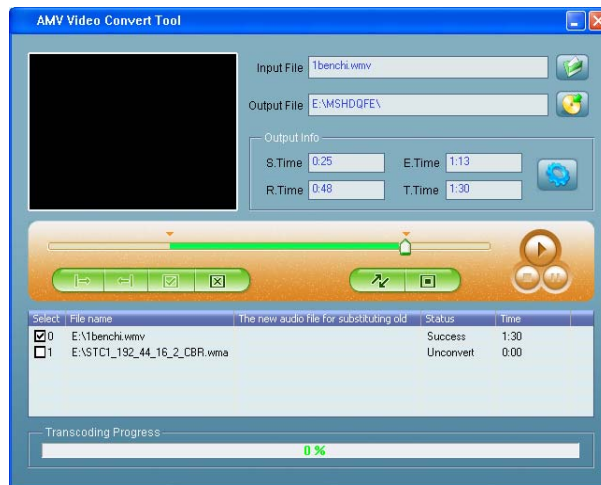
AMV Video Convert Tool

Input File 1benchi.wmv

Output File E:\MSHDQFE\

Output Info

S.Time 0:25

E.Time 1:13

R.Time 0:48

T.Time 1:30

| Select | File name | The new audio file for substituting old | Status | Time |
|---|---|---|---|---|
| ☑0 | E:\1benchi.wmv | | Success | 1:30 |
| ☐1 | E:\STC1_192_44_16_2_CBR.wma | | Unconvert | 0:00 |

Transcoding Progress

0 %